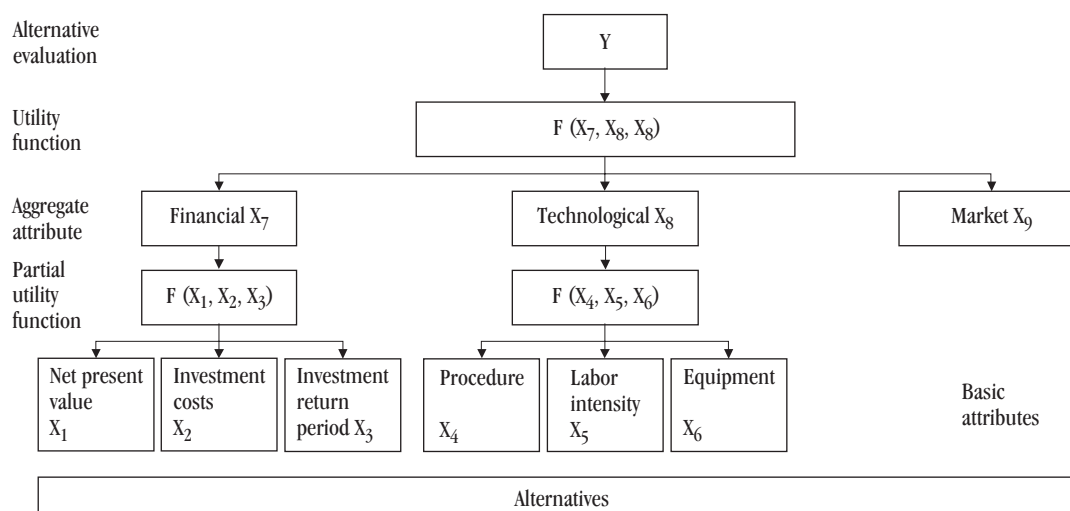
Alternative evaluation

Y

Utility function

F $(X_7, X_8, X_8)$

Aggregate attribute

Financial $X_7$

Technological $X_8$

Market $X_9$

Partial utility function

F $(X_1, X_2, X_3)$

F $(X_4, X_5, X_6)$

Net present value $X_1$

Investment costs $X_2$

Investment return period $X_3$

Procedure $X_4$

Labor intensity $X_5$

Equipment $X_6$

Basic attributes

Alternatives